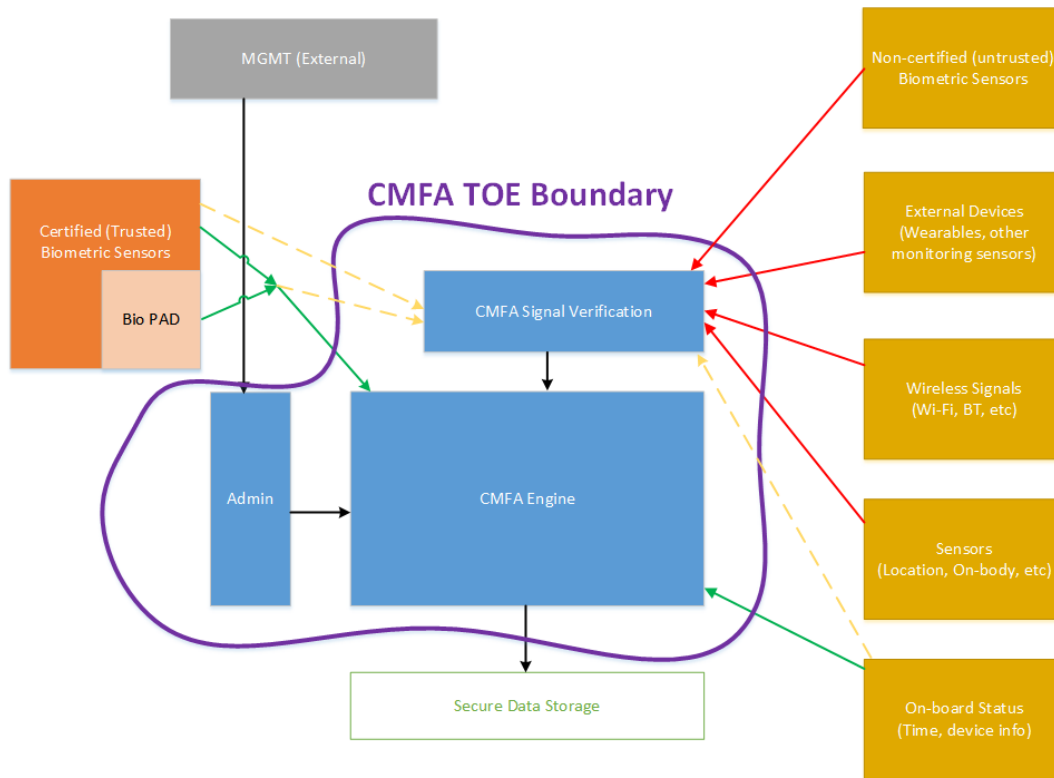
MGMT (External)

Non-certified (untrusted) Biometric Sensors

CMFA TOE Boundary

Certified (Trusted) Biometric Sensors

Bio PAD

External Devices (Wearables, other monitoring sensors)

CMFA Signal Verification

Wireless Signals (Wi-Fi, BT, etc)

Admin

CMFA Engine

Sensors (Location, On-body, etc)

Secure Data Storage

On-board Status (Time, device info)